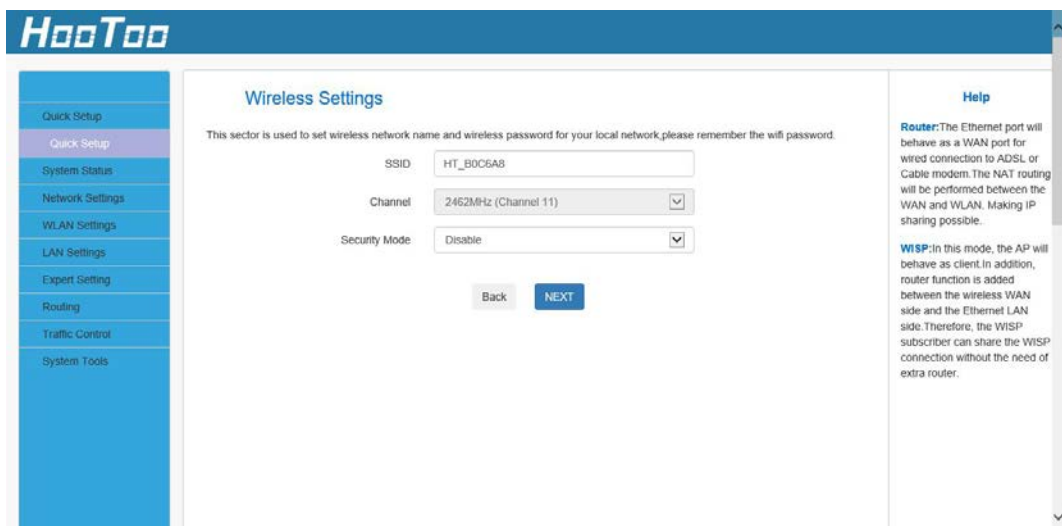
HooToo

Quick Setup
Quick Setup
System Status
Network Settings
WLAN Settings
LAN Settings
Expert Setting
Routing
Traffic Control
System Tools

Wireless Settings

This sector is used to set wireless network name and wireless password for your local network,please remember the wifi password.

SSID HT_B0C6A8

Channel 2462MHz (Channel 11)

Security Mode Disable

Back NEXT

Help

Router:The Ethernet port will behave as a WAN port for wired connection to ADSL or Cable modem.The NAT routing will be performed between the WAN and WLAN. Making IP sharing possible.

WISP:In this mode, the AP will behave as client.In addition, router function is added between the wireless WAN side and the Ethernet LAN side.Therefore, the WISP subscriber can share the WISP connection without the need of extra router.